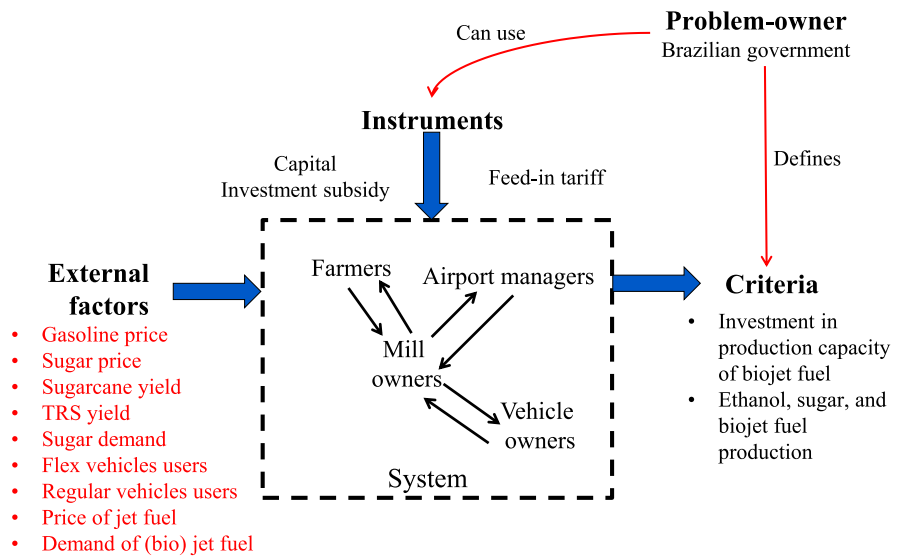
Problem-owner
Brazilian government

Can use

Defines

Instruments

Capital
Investment subsidy

Feed-in tariff

External factors
- Gasoline price
- Sugar price
- Sugarcane yield
- TRS yield
- Sugar demand
- Flex vehicles users
- Regular vehicles users
- Price of jet fuel
- Demand of (bio) jet fuel

Farmers

Airport managers

Mill owners

Vehicle owners

System

Criteria
- Investment in production capacity of biojet fuel
- Ethanol, sugar, and biojet fuel production